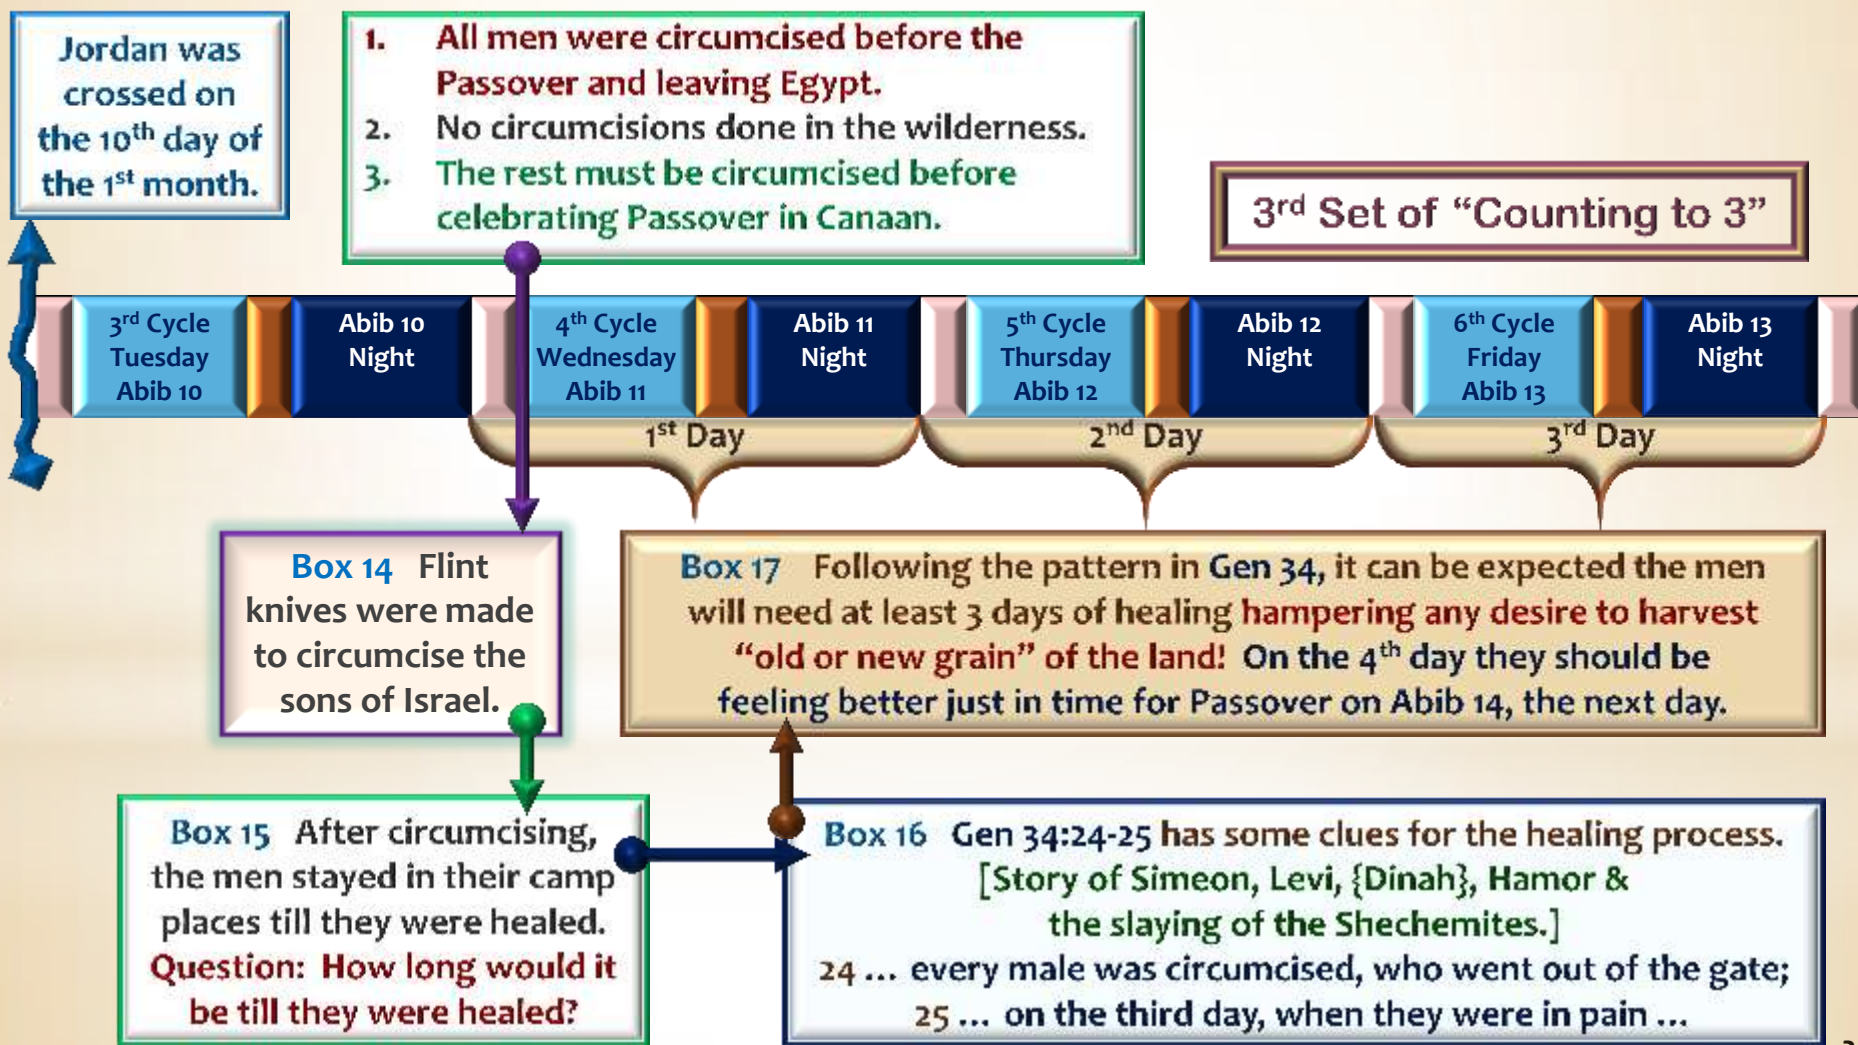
Jordan was crossed on the $10^{th}$ day of the $1^{st}$ month.

1. All men were circumcised before the Passover and leaving Egypt.
2. No circumcisions done in the wilderness.
3. The rest must be circumcised before celebrating Passover in Canaan.

$3^{rd}$ Set of “Counting to 3”

$3^{rd}$ Cycle Tuesday Abib 10

Abib 10 Night

$4^{th}$ Cycle Wednesday Abib 11

Abib 11 Night

$5^{th}$ Cycle Thursday Abib 12

Abib 12 Night

$6^{th}$ Cycle Friday Abib 13

Abib 13 Night

$1^{st}$ Day

$2^{nd}$ Day

$3^{rd}$ Day

Box 14 Flint knives were made to circumcise the sons of Israel.

Box 17 Following the pattern in Gen 34, it can be expected the men will need at least 3 days of healing hampering any desire to harvest “old or new grain” of the land! On the $4^{th}$ day they should be feeling better just in time for Passover on Abib 14, the next day.

Box 15 After circumcising, the men stayed in their camp places till they were healed. Question: How long would it be till they were healed?

Box 16 Gen 34:24-25 has some clues for the healing process. [Story of Simeon, Levi, {Dinah}, Hamor & the slaying of the Shechemites.]
24 … every male was circumcised, who went out of the gate;
25 … on the third day, when they were in pain …